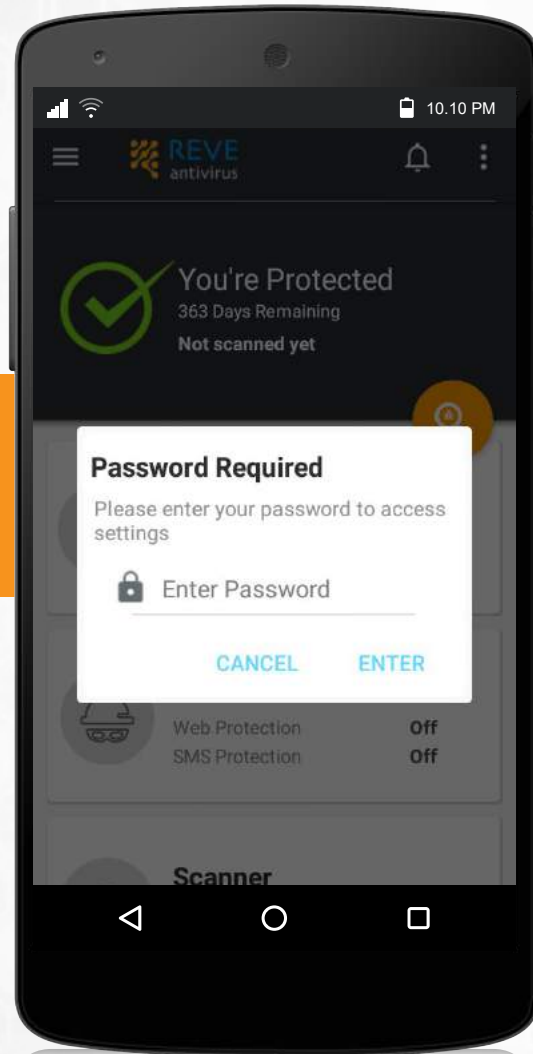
10.10 PM

REVE
antivirus

You're Protected
363 Days Remaining
Not scanned yet

Password Required
Please enter your password to access settings

Enter Password

CANCEL ENTER

Web Protection Off
SMS Protection Off

Scanner